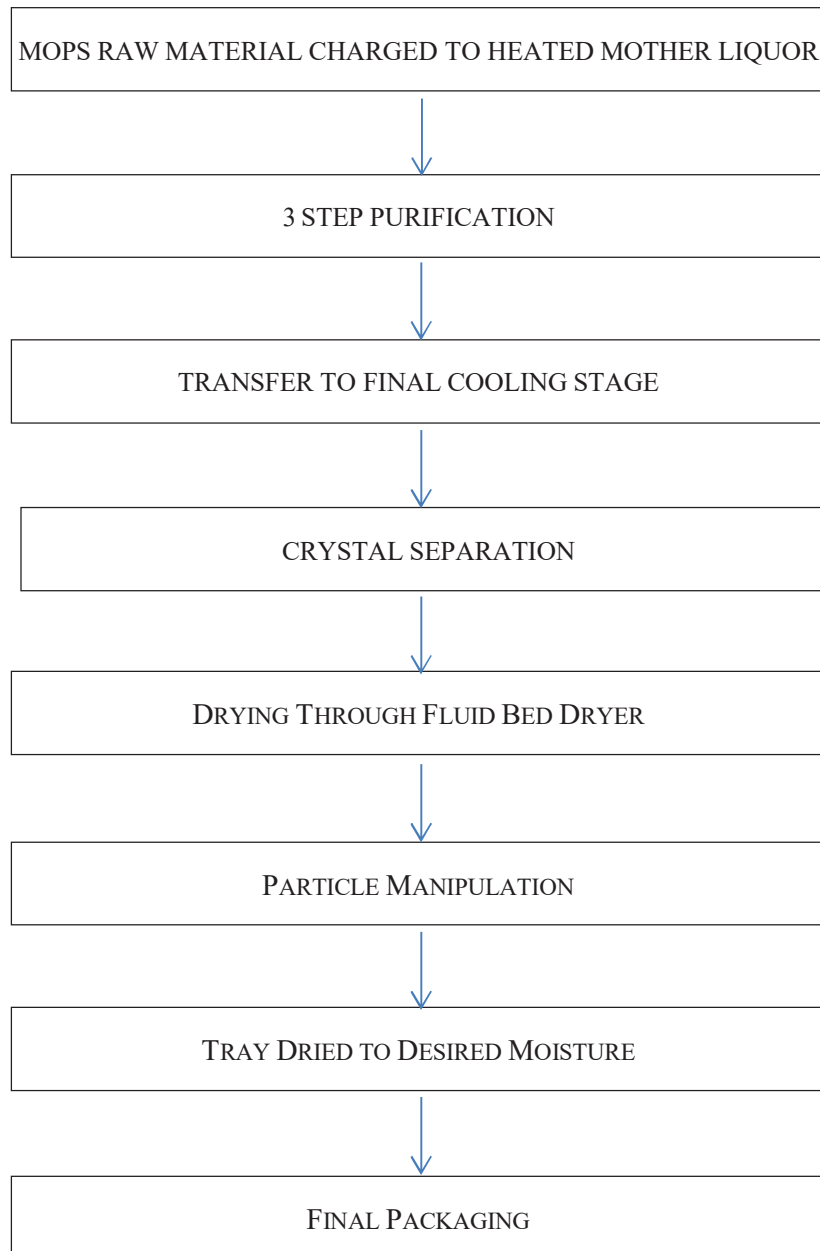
MOPS RAW MATERIAL CHARGED TO HEATED MOTHER LIQUOR

3 STEP PURIFICATION

TRANSFER TO FINAL COOLING STAGE

CRYSTAL SEPARATION

Drying Through Fluid Bed Dryer

Particle Manipulation

Tray Dried to Desired Moisture

Final Packaging